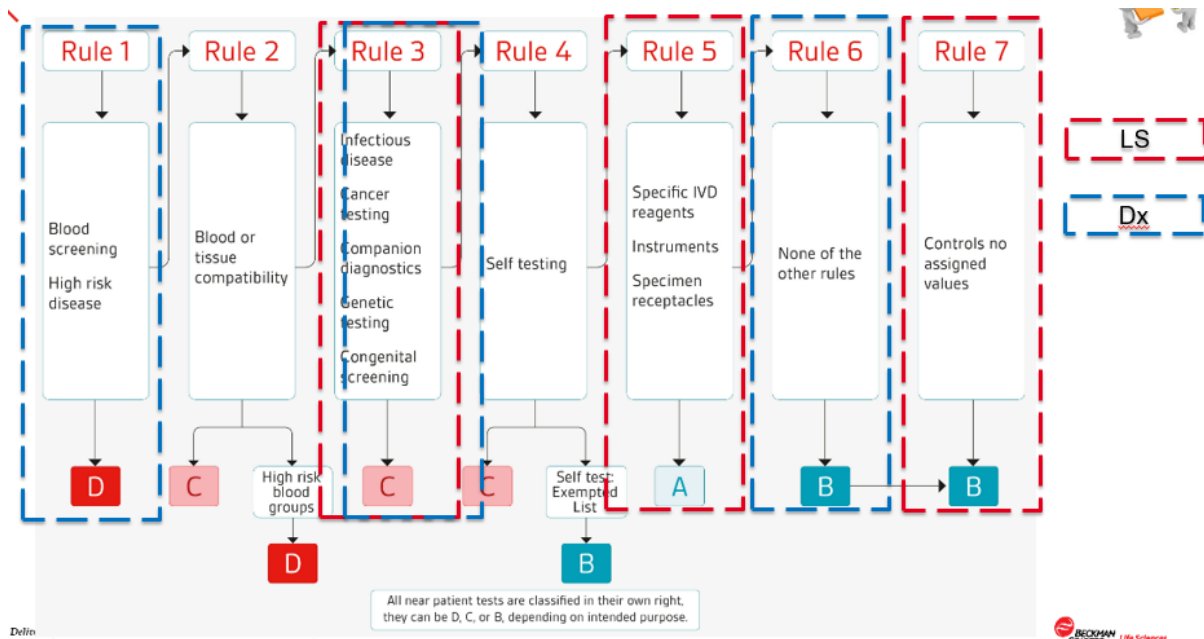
Rule 1

Blood screening

High risk disease

D

Rule 2

Blood or tissue compatibility

C

High risk blood groups

D

Rule 3

Infectious disease

Cancer testing

Companion diagnostics

Genetic testing

Congenital screening

C

Rule 4

Self testing

C

Self test: Exempted List

B

Rule 5

Specific IVD reagents

Instruments

Specimen receptacles

A

Rule 6

None of the other rules

B

Rule 7

Controls no assigned values

B

LS

Dx

All near patient tests are classified in their own right, they can be D, C, or B, depending on intended purpose.

Deliv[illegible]

BECKMAN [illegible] Life Sciences